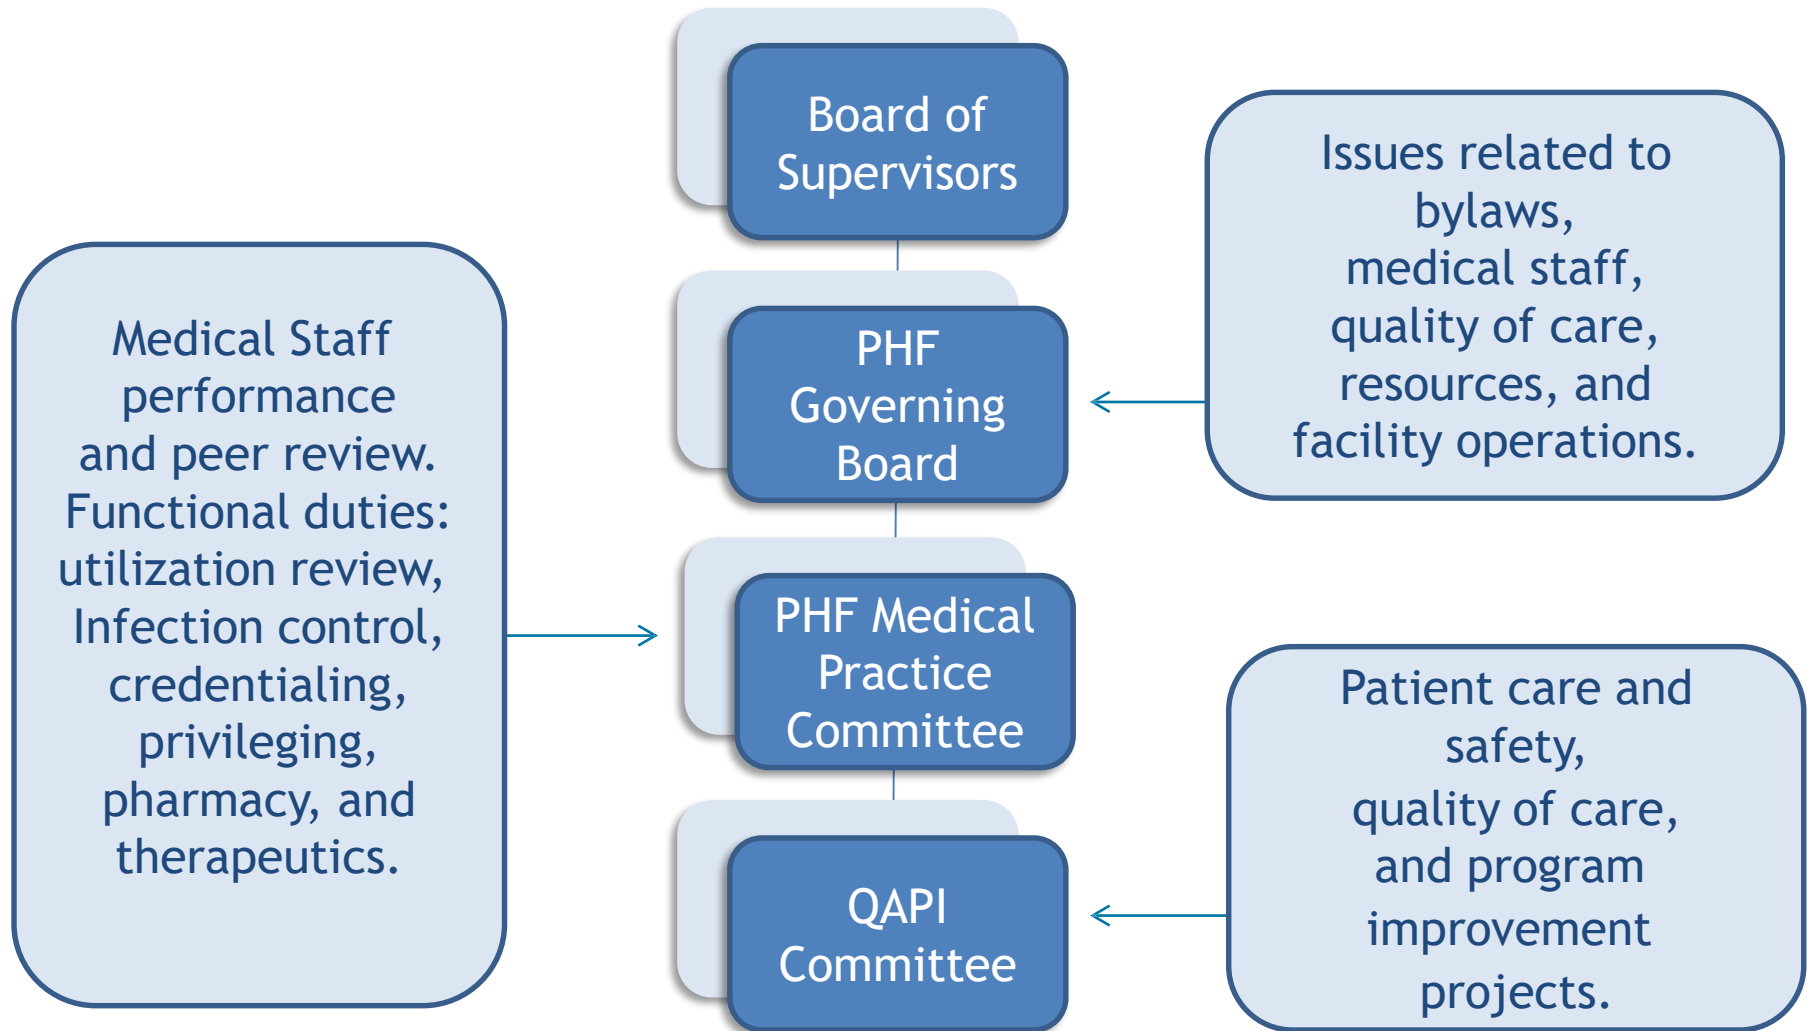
Board of Supervisors

PHF Governing Board

PHF Medical Practice Committee

QAPI Committee

Issues related to bylaws, medical staff, quality of care, resources, and facility operations.

Medical Staff performance and peer review. Functional duties: utilization review, Infection control, credentialing, privileging, pharmacy, and therapeutics.

Patient care and safety, quality of care, and program improvement projects.